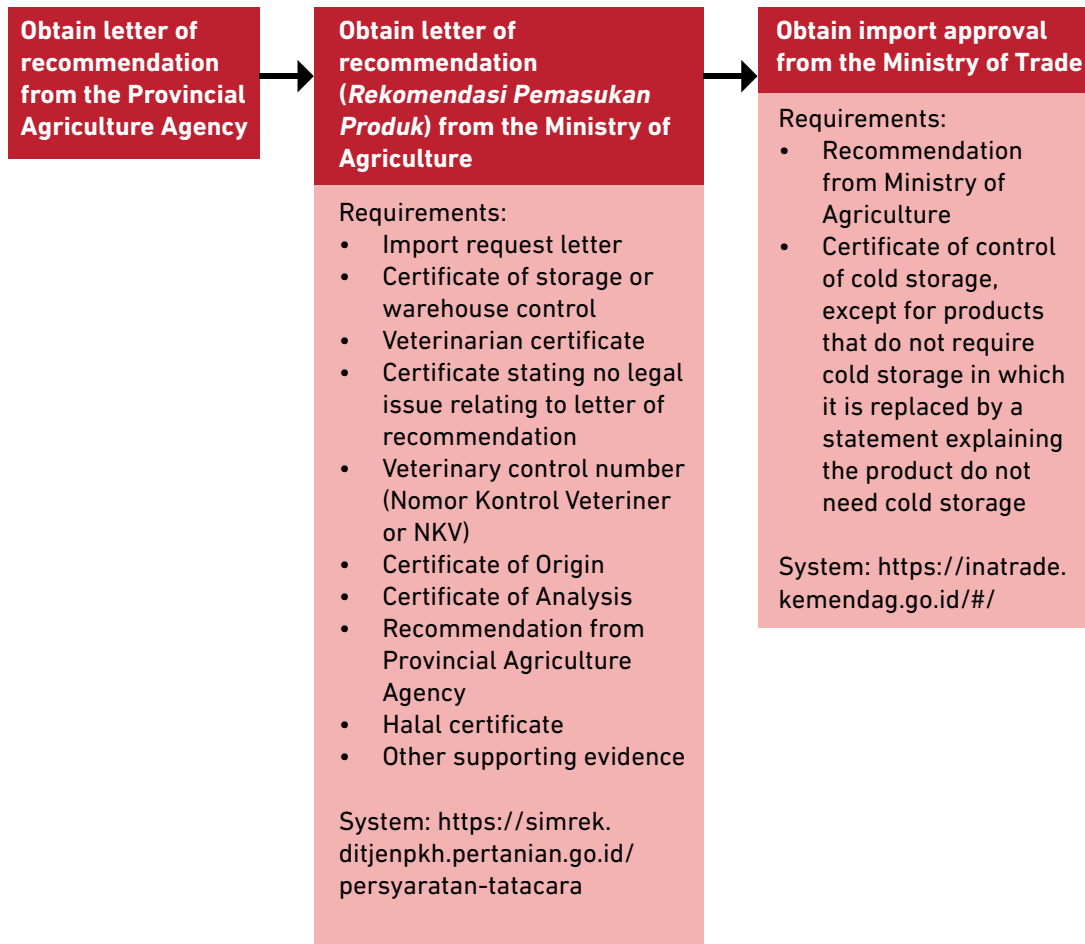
Obtain letter of recommendation from the Provincial Agriculture Agency

Obtain letter of recommendation (*Rekomendasi Pemasukan Produk*) from the Ministry of Agriculture

Requirements:
- Import request letter
- Certificate of storage or warehouse control
- Veterinarian certificate
- Certificate stating no legal issue relating to letter of recommendation
- Veterinary control number (Nomor Kontrol Veteriner or NKV)
- Certificate of Origin
- Certificate of Analysis
- Recommendation from Provincial Agriculture Agency
- Halal certificate
- Other supporting evidence

System: https://simrek.ditjenpkh.pertanian.go.id/persyaratan-tatacara

Obtain import approval from the Ministry of Trade

Requirements:
- Recommendation from Ministry of Agriculture
- Certificate of control of cold storage, except for products that do not require cold storage in which it is replaced by a statement explaining the product do not need cold storage

System: https://inatrade.kemendag.go.id/#/